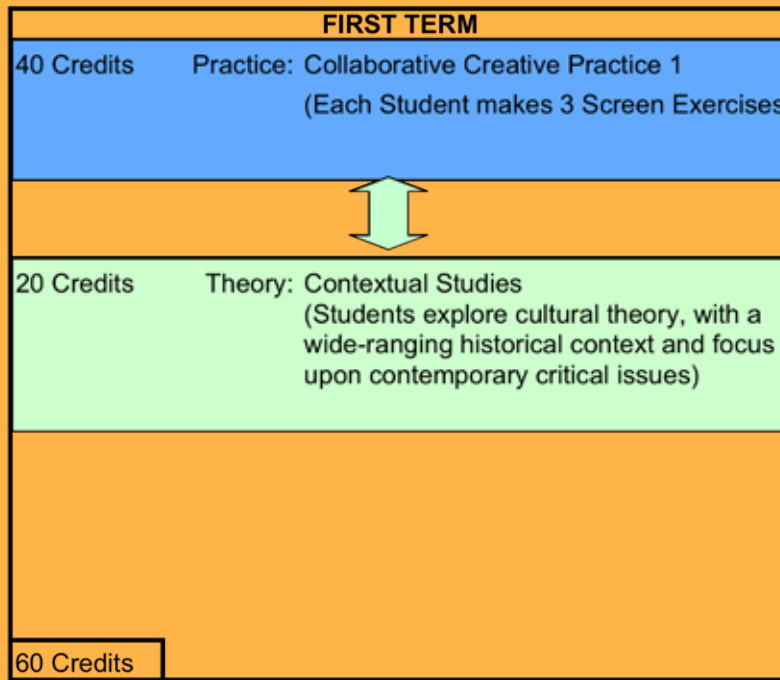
FIRST TERM

40 Credits Practice: Collaborative Creative Practice 1
(Each Student makes 3 Screen Exercises

20 Credits Theory: Contextual Studies
(Students explore cultural theory, with a wide-ranging historical context and focus upon contemporary critical issues)

60 Credits